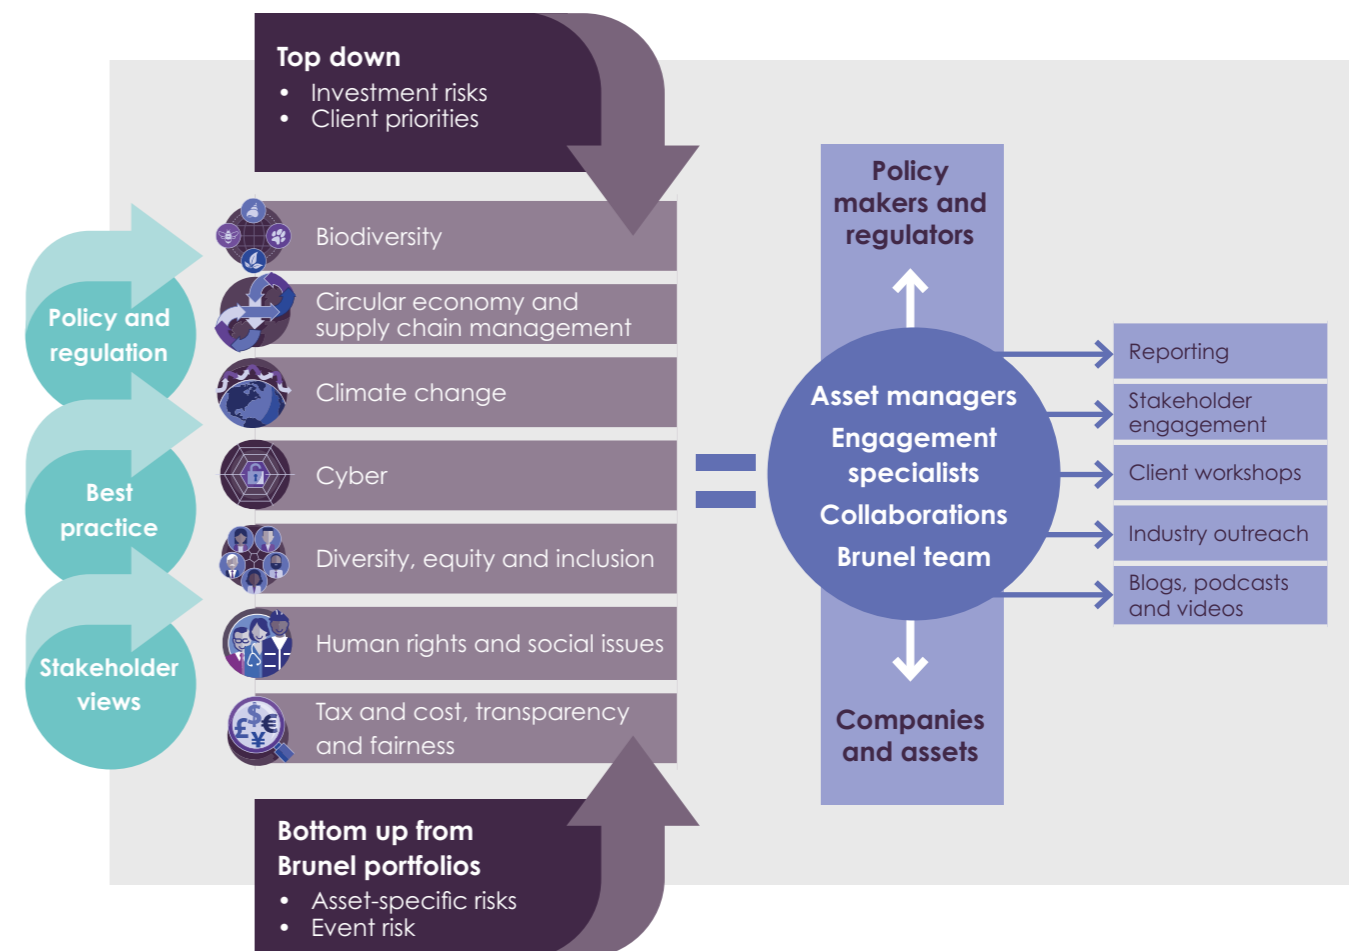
Top down
• Investment risks
• Client priorities

Policy and regulation

Best practice

Stakeholder views

Biodiversity

Circular economy and supply chain management

Climate change

Cyber

Diversity, equity and inclusion

Human rights and social issues

Tax and cost, transparency and fairness

Bottom up from Brunel portfolios
• Asset-specific risks
• Event risk

Policy makers and regulators

Asset managers
Engagement specialists
Collaborations
Brunel team

Companies and assets

Reporting

Stakeholder engagement

Client workshops

Industry outreach

Blogs, podcasts and videos